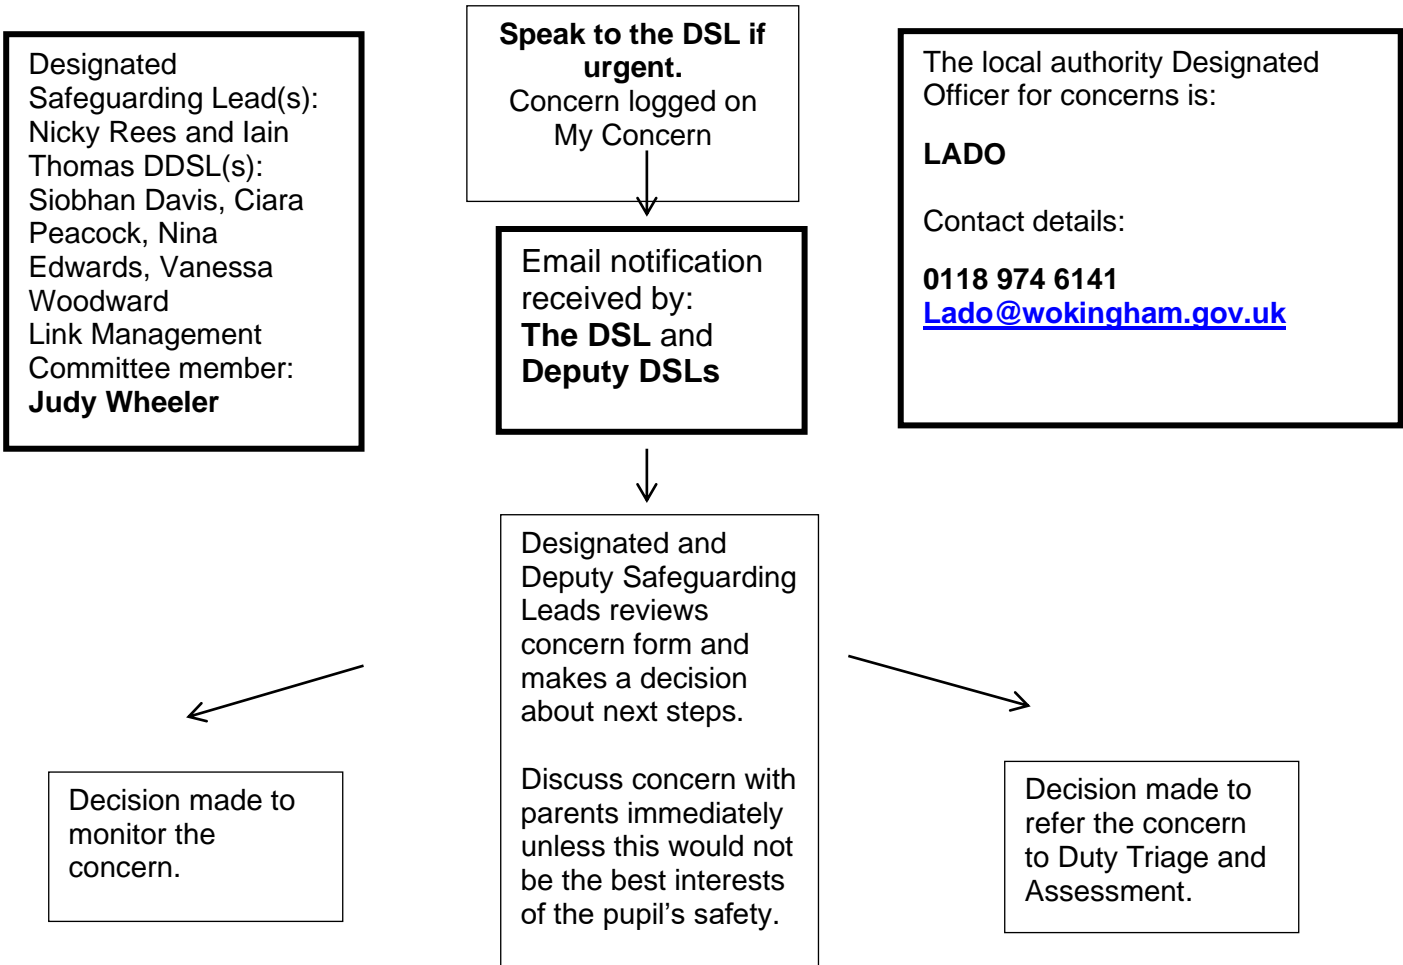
Designated Safeguarding Lead(s): Nicky Rees and Iain Thomas DDSL(s): Siobhan Davis, Ciara Peacock, Nina Edwards, Vanessa Woodward
Link Management Committee member: **Judy Wheeler**

**Speak to the DSL if urgent.**
Concern logged on My Concern

The local authority Designated Officer for concerns is:

**LADO**

Contact details:

**0118 974 6141**
**Lado@wokingham.gov.uk**

Email notification received by:
**The DSL** and **Deputy DSLs**

Designated and Deputy Safeguarding Leads reviews concern form and makes a decision about next steps.

Discuss concern with parents immediately unless this would not be the best interests of the pupil's safety.

Decision made to monitor the concern.

Decision made to refer the concern to Duty Triage and Assessment.